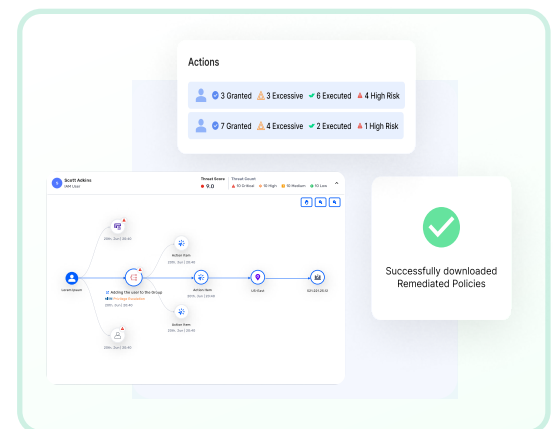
Actions

3 Granted 3 Excessive 6 Executed 4 High Risk

7 Granted 4 Excessive 2 Executed 1 High Risk

Scott Adkins
IAM User

Threat Score
9.0

Threat Count
10 Critical 10 High 10 Medium 10 Low

Action Item

Action Item

Adding the user to the Group
Privilege Escalation

Action Item

Lorem Ipsum

US East

Successfully downloaded Remediated Policies